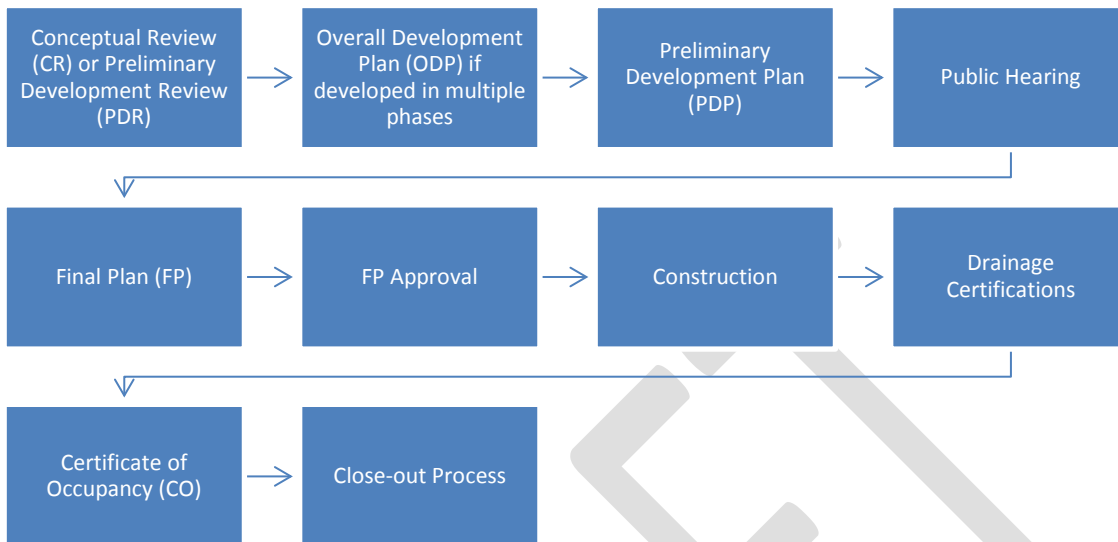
Conceptual Review (CR) or Preliminary Development Review (PDR)

Overall Development Plan (ODP) if developed in multiple phases

Preliminary Development Plan (PDP)

Public Hearing

Final Plan (FP)

FP Approval

Construction

Drainage Certifications

Certificate of Occupancy (CO)

Close-out Process